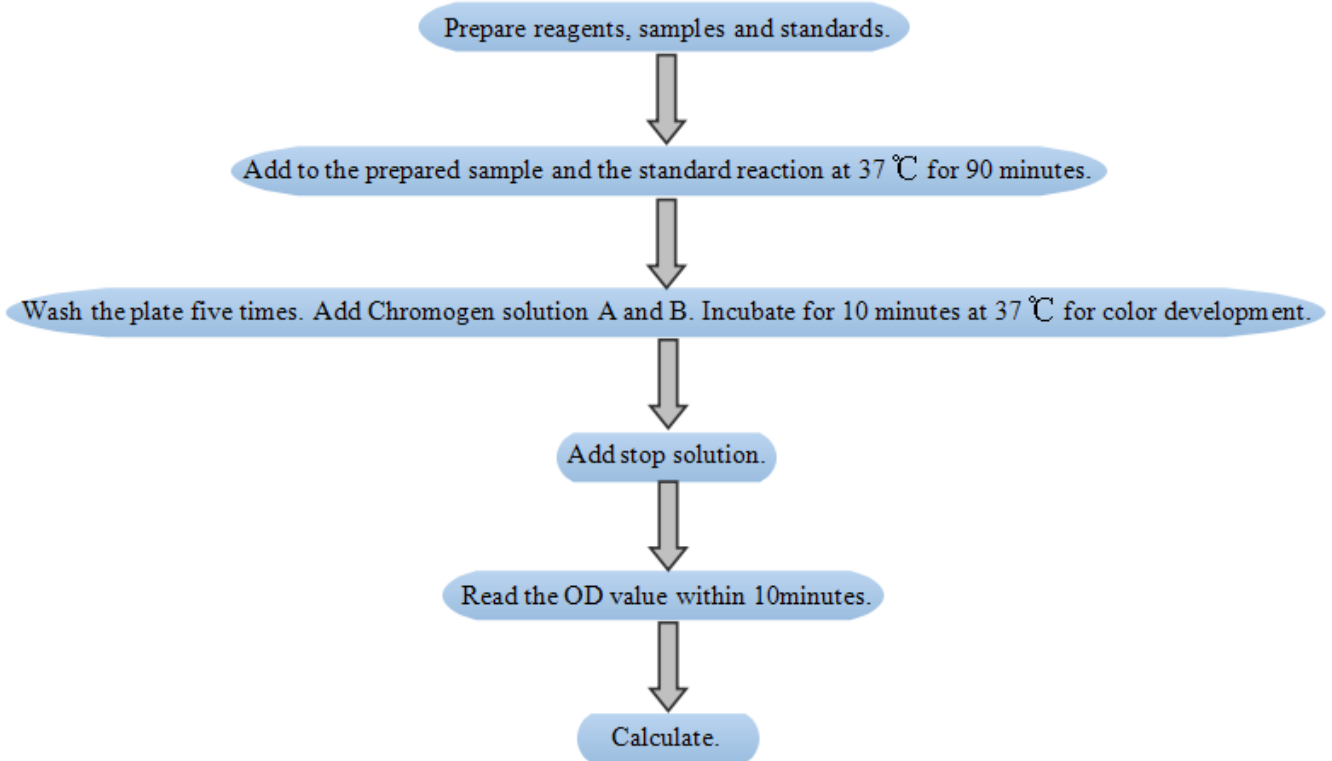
Prepare reagents, samples and standards.

Add to the prepared sample and the standard reaction at 37 ℃ for 90 minutes.

Wash the plate five times. Add Chromogen solution A and B. Incubate for 10 minutes at 37 ℃ for color development.

Add stop solution.

Read the OD value within 10minutes.

Calculate.